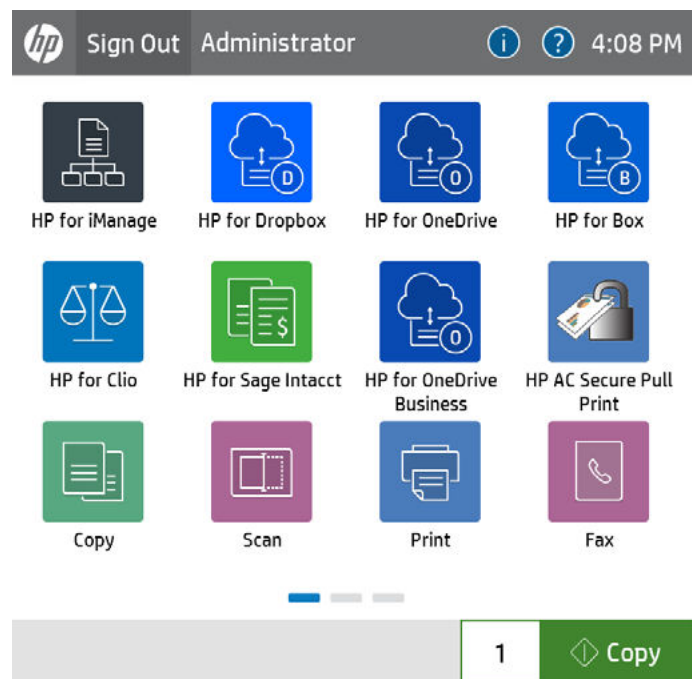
hp Sign Out Administrator i ? 4:08 PM

HP for iManage
HP for Dropbox
HP for OneDrive
HP for Box

HP for Clio
HP for Sage Intacct
HP for OneDrive Business
HP AC Secure Pull Print

Copy
Scan
Print
Fax

1
Copy